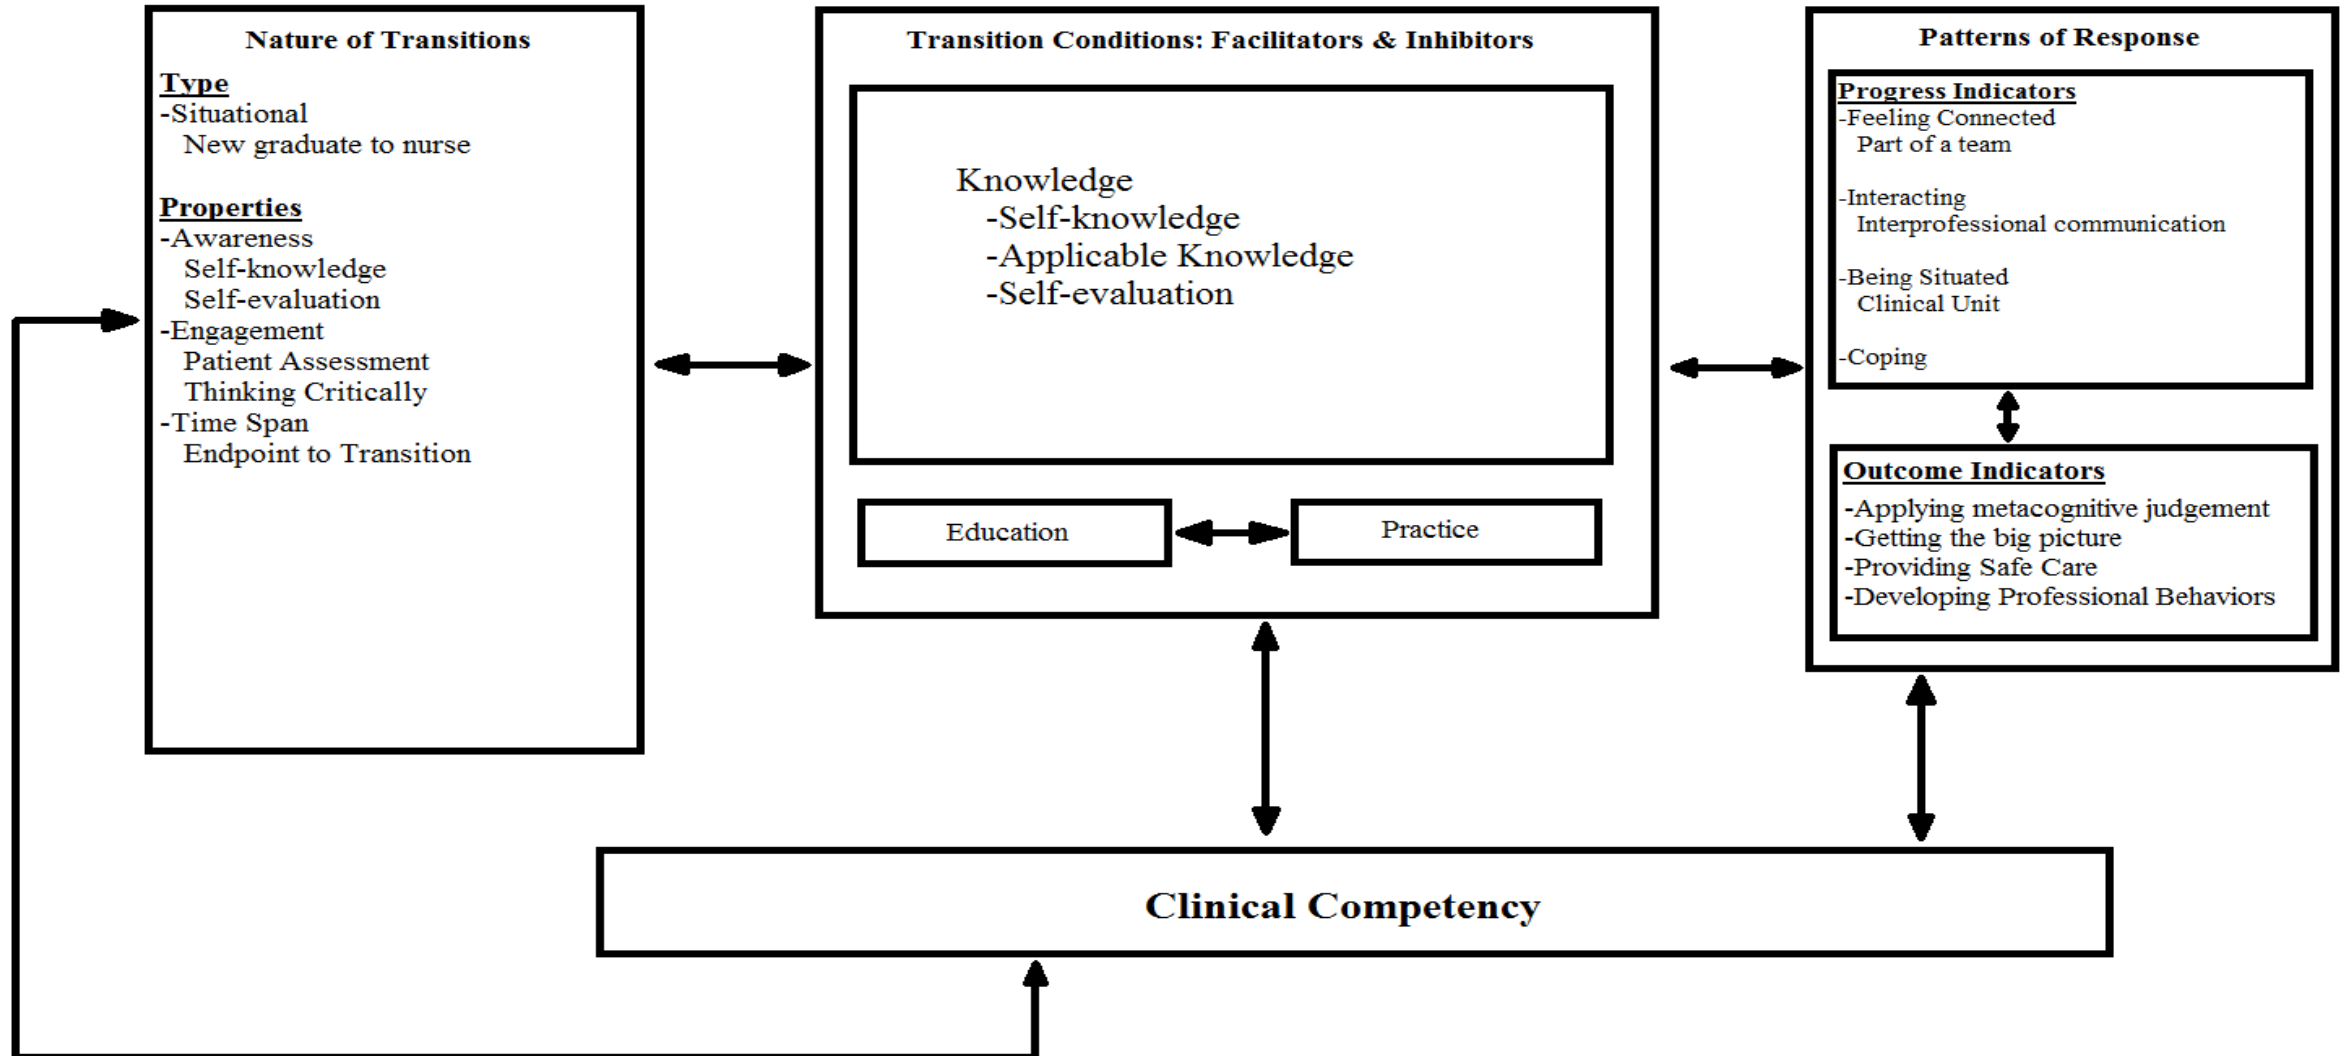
Nature of Transitions

Type
-Situational
New graduate to nurse

Properties
-Awareness
Self-knowledge
Self-evaluation
-Engagement
Patient Assessment
Thinking Critically
-Time Span
Endpoint to Transition

Transition Conditions: Facilitators & Inhibitors

Knowledge
-Self-knowledge
-Applicable Knowledge
-Self-evaluation

Education

Practice

Patterns of Response

Progress Indicators
-Feeling Connected
Part of a team

-Interacting
Interprofessional communication

-Being Situated
Clinical Unit

-Coping

Outcome Indicators
-Applying metacognitive judgement
-Getting the big picture
-Providing Safe Care
-Developing Professional Behaviors

Clinical Competency